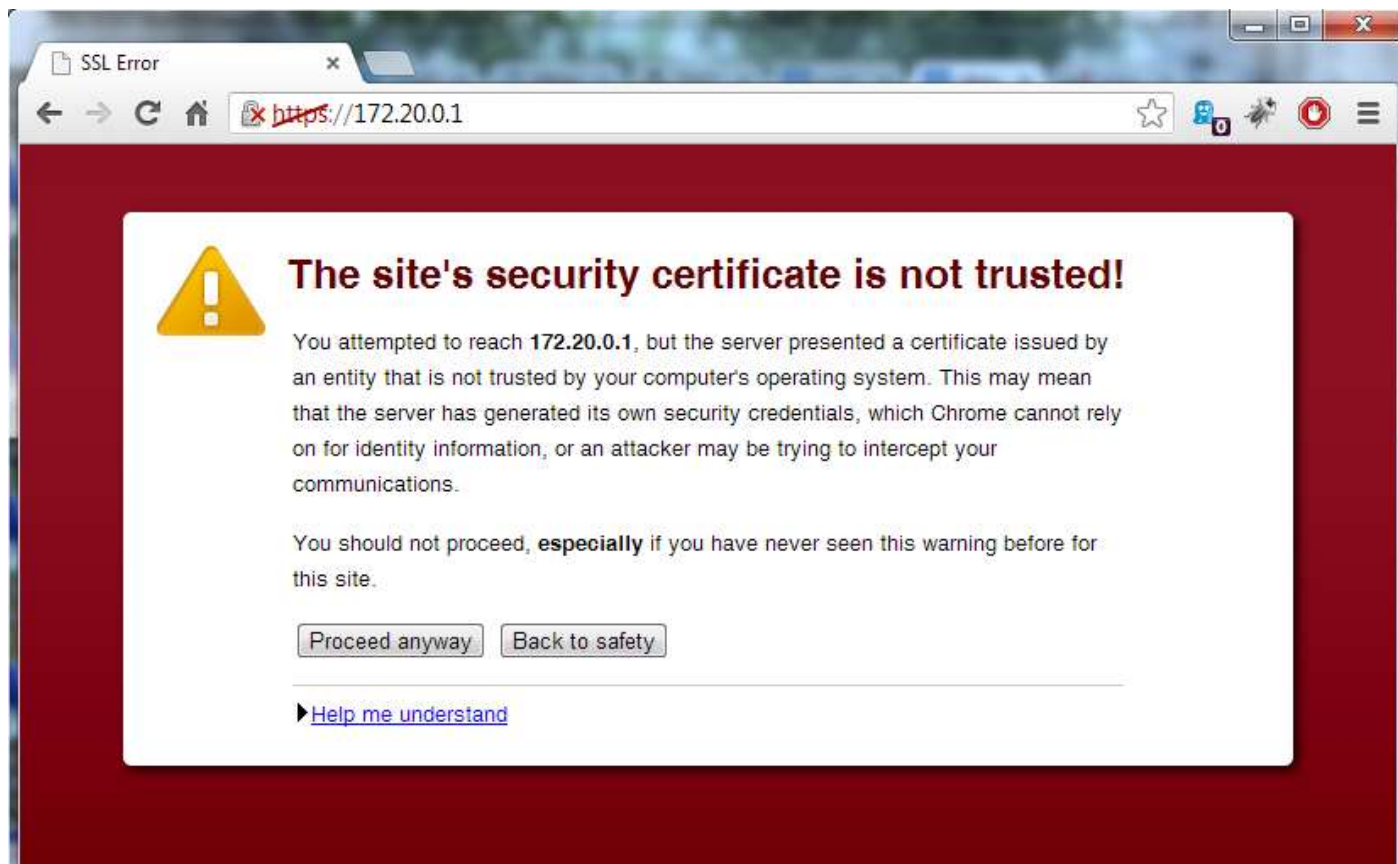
SSL Error

https://172.20.0.1

0

The site's security certificate is not trusted!

You attempted to reach **172.20.0.1**, but the server presented a certificate issued by an entity that is not trusted by your computer's operating system. This may mean that the server has generated its own security credentials, which Chrome cannot rely on for identity information, or an attacker may be trying to intercept your communications.

You should not proceed, **especially** if you have never seen this warning before for this site.

Proceed anyway | Back to safety

Help me understand